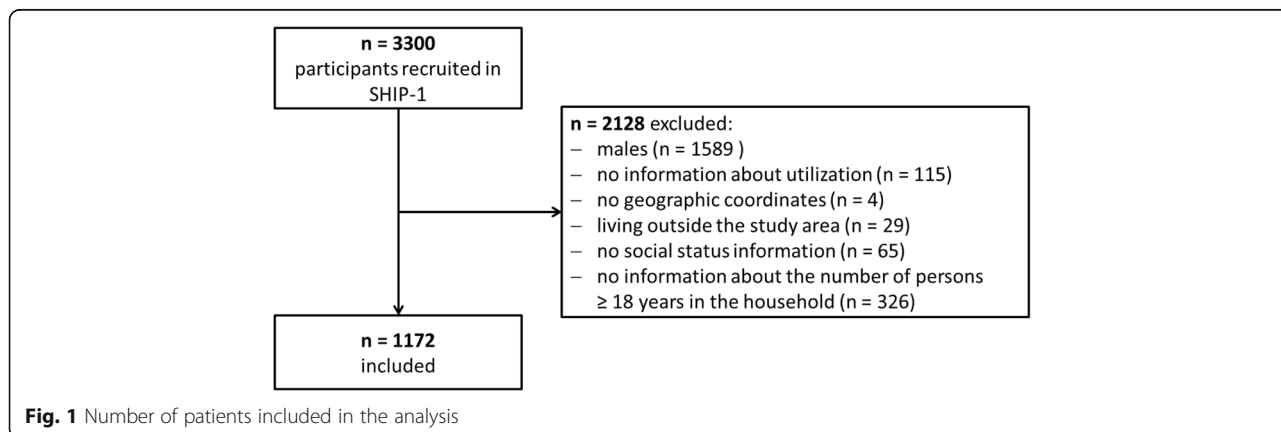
**n = 3300**
participants recruited in SHIP-1

**n = 2128** excluded:
– males (n = 1589 )
– no information about utilization (n = 115)
– no geographic coordinates (n = 4)
– living outside the study area (n = 29)
– no social status information (n = 65)
– no information about the number of persons $\geq$ 18 years in the household (n = 326)

**n = 1172**
included

**Fig. 1** Number of patients included in the analysis